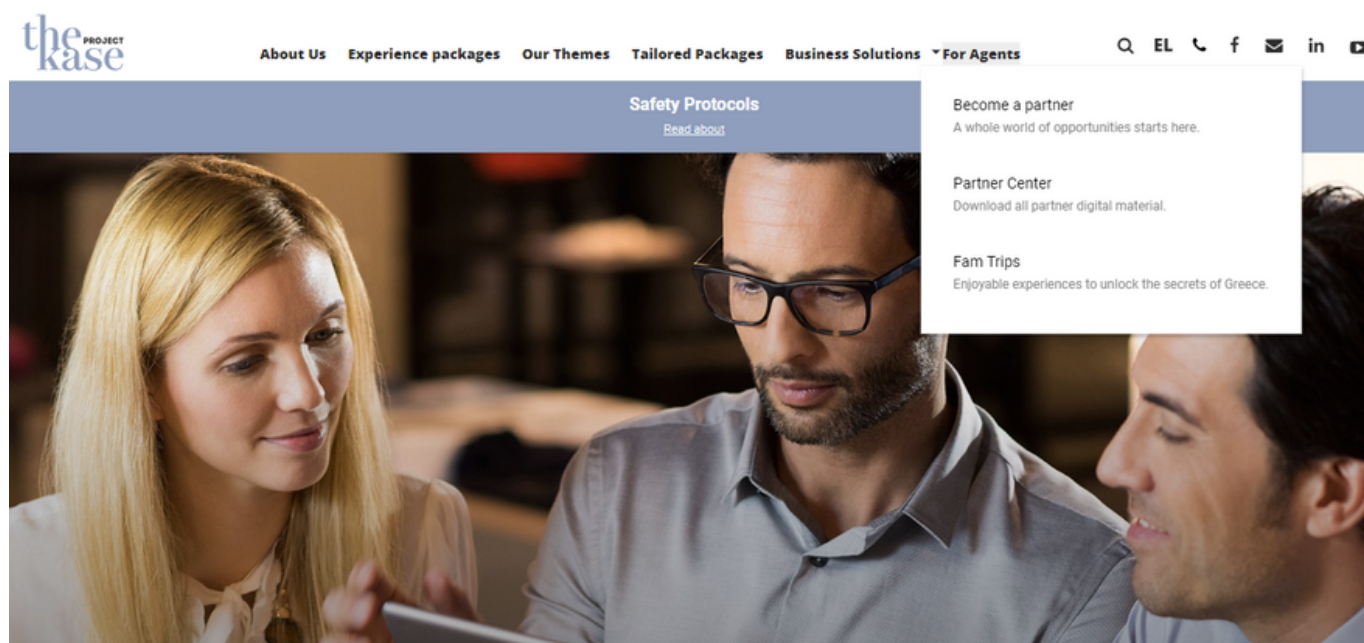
the PROJECT kase

About Us Experience packages Our Themes Tailored Packages Business Solutions For Agents

EL in

Safety Protocols
Read about

Become a partner
A whole world of opportunities starts here.

Partner Center
Download all partner digital material.

Fam Trips
Enjoyable experiences to unlock the secrets of Greece.